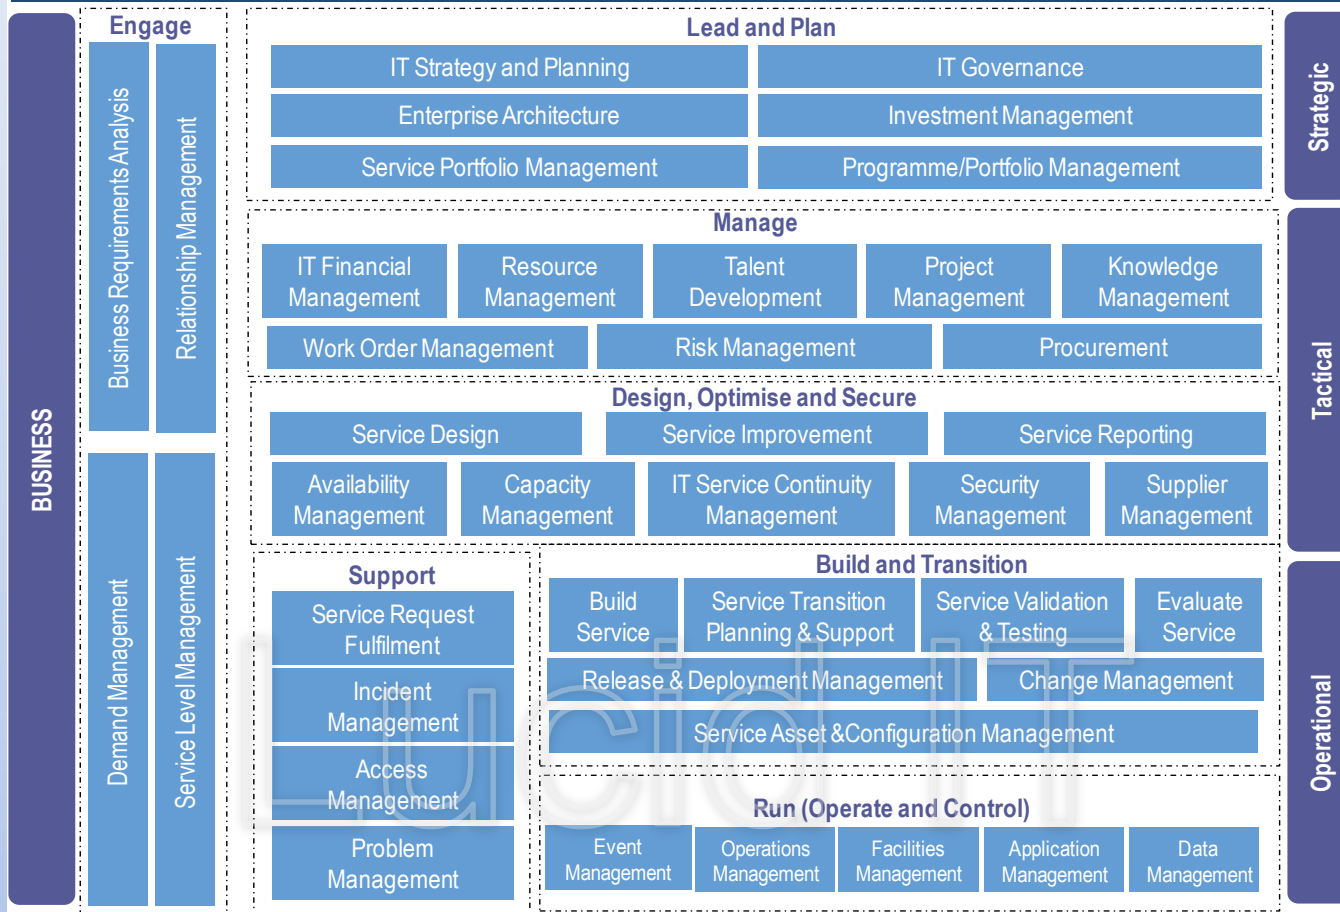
BUSINESS

Engage

Business Requirements Analysis

Relationship Management

Demand Management

Service Level Management

Lead and Plan

IT Strategy and Planning

IT Governance

Enterprise Architecture

Investment Management

Service Portfolio Management

Programme/Portfolio Management

Manage

IT Financial Management

Resource Management

Talent Development

Project Management

Knowledge Management

Work Order Management

Risk Management

Procurement

Design, Optimise and Secure

Service Design

Service Improvement

Service Reporting

Availability Management

Capacity Management

IT Service Continuity Management

Security Management

Supplier Management

Support

Service Request Fulfilment

Incident Management

Access Management

Problem Management

Build and Transition

Build Service

Service Transition Planning & Support

Service Validation & Testing

Evaluate Service

Release & Deployment Management

Change Management

Service Asset &Configuration Management

Run (Operate and Control)

Event Management

Operations Management

Facilities Management

Application Management

Data Management

Strategic

Tactical

Operational

Lucid IT